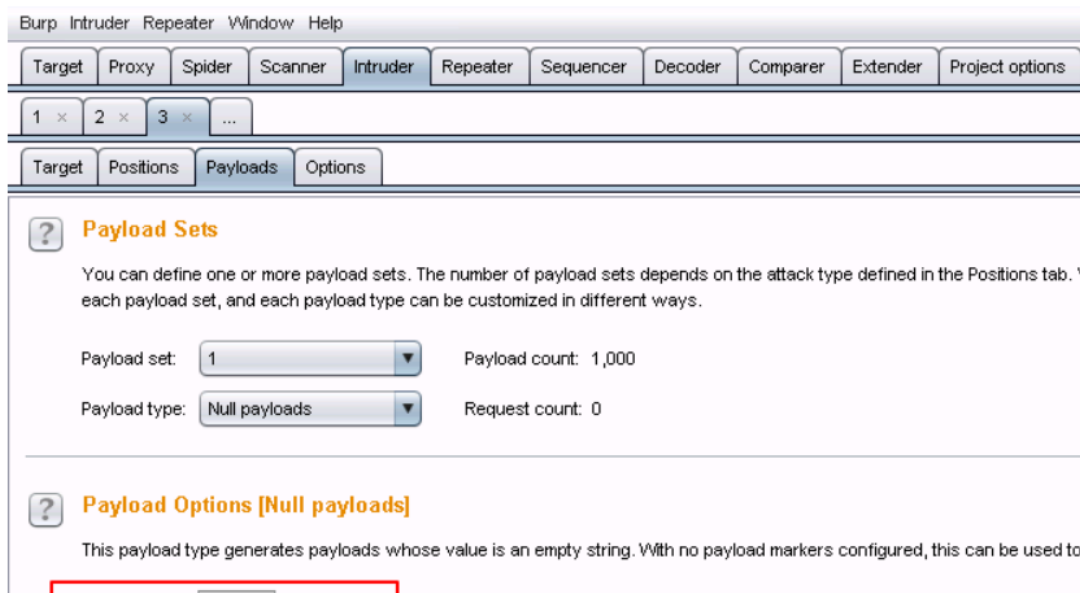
Burp Intruder Repeater Window Help

Target Proxy Spider Scanner Intruder Repeater Sequencer Decoder Comparer Extender Project options

1 × 2 × 3 × ...

Target Positions Payloads Options

?

Payload Sets

You can define one or more payload sets. The number of payload sets depends on the attack type defined in the Positions tab. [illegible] each payload set, and each payload type can be customized in different ways.

Payload set: 1

Payload count: 1,000

Payload type: Null payloads

Request count: 0

?

Payload Options [Null payloads]

This payload type generates payloads whose value is an empty string. With no payload markers configured, this can be used to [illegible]